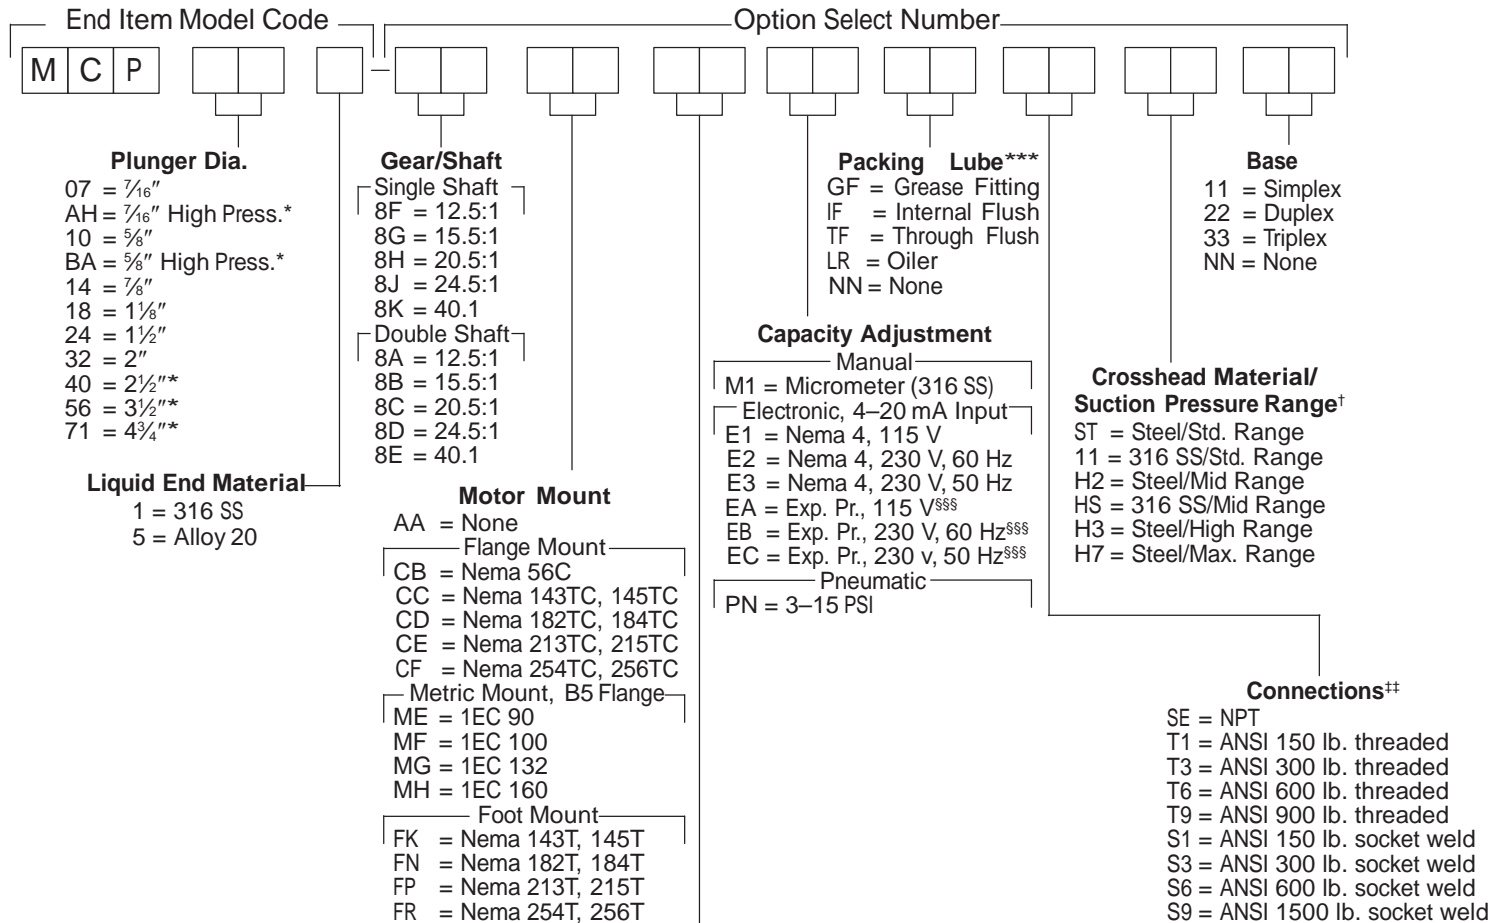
End Item Model Code

Option Select Number

M C P

Plunger Dia.
07 = $\frac{7}{16}$″
AH = $\frac{7}{16}$″ High Press.*
10 = $\frac{5}{8}$″
BA = $\frac{5}{8}$″ High Press.*
14 = $\frac{7}{8}$″
18 = $1\frac{1}{8}$″
24 = $1\frac{1}{2}$″
32 = 2″
40 = $2\frac{1}{2}$″*
56 = $3\frac{1}{2}$″*
71 = $4\frac{3}{4}$″*

Liquid End Material
1 = 316 SS
5 = Alloy 20

Gear/Shaft
Single Shaft
8F = 12.5:1
8G = 15.5:1
8H = 20.5:1
8J = 24.5:1
8K = 40.1
Double Shaft
8A = 12.5:1
8B = 15.5:1
8C = 20.5:1
8D = 24.5:1
8E = 40.1

Motor Mount
AA = None
Flange Mount
CB = Nema 56C
CC = Nema 143TC, 145TC
CD = Nema 182TC, 184TC
CE = Nema 213TC, 215TC
CF = Nema 254TC, 256TC
Metric Mount, B5 Flange
ME = 1EC 90
MF = 1EC 100
MG = 1EC 132
MH = 1EC 160
Foot Mount
FK = Nema 143T, 145T
FN = Nema 182T, 184T
FP = Nema 213T, 215T
FR = Nema 254T, 256T

Packing Lube***
GF = Grease Fitting
IF = Internal Flush
TF = Through Flush
LR = Oiler
NN = None

Capacity Adjustment
Manual
M1 = Micrometer (316 SS)
Electronic, 4–20 mA Input
E1 = Nema 4, 115 V
E2 = Nema 4, 230 V, 60 Hz
E3 = Nema 4, 230 V, 50 Hz
EA = Exp. Pr., 115 V§§§
EB = Exp. Pr., 230 V, 60 Hz§§§
EC = Exp. Pr., 230 v, 50 Hz§§§
Pneumatic
PN = 3–15 PSI

Base
11 = Simplex
22 = Duplex
33 = Triplex
NN = None

Crosshead Material/
Suction Pressure Range†
ST = Steel/Std. Range
11 = 316 SS/Std. Range
H2 = Steel/Mid Range
HS = 316 SS/Mid Range
H3 = Steel/High Range
H7 = Steel/Max. Range

Connections‡‡
SE = NPT
T1 = ANSI 150 lb. threaded
T3 = ANSI 300 lb. threaded
T6 = ANSI 600 lb. threaded
T9 = ANSI 900 lb. threaded
S1 = ANSI 150 lb. socket weld
S3 = ANSI 300 lb. socket weld
S6 = ANSI 600 lb. socket weld
S9 = ANSI 1500 lb. socket weld